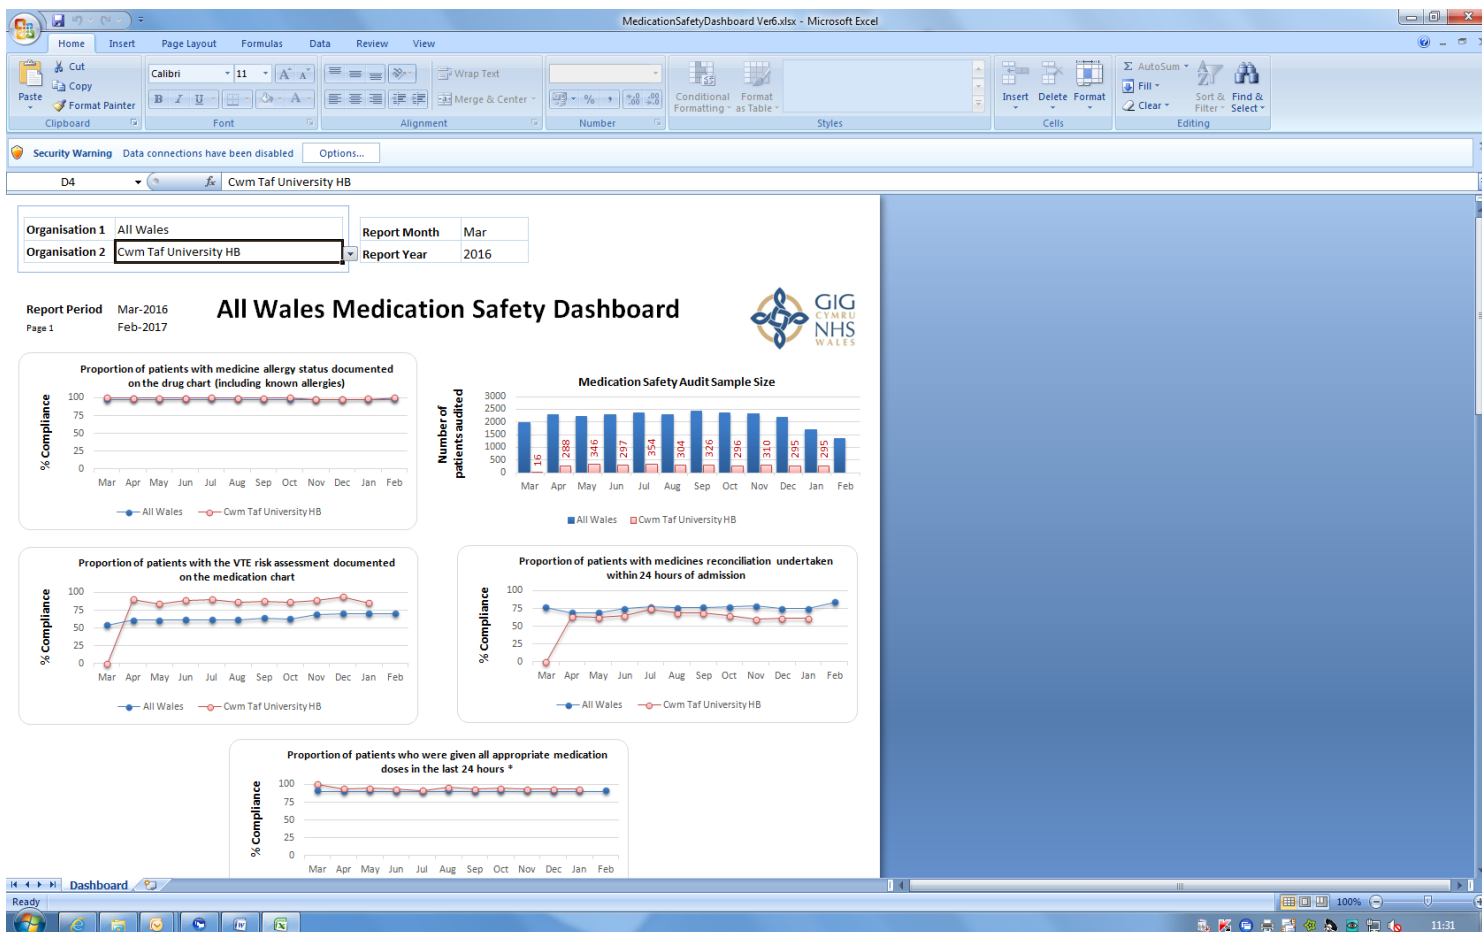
MedicationSafetyDashboard Ver6.xlsx - Microsoft Excel

Home Insert Page Layout Formulas Data Review View

Paste Cut Copy Format Painter Clipboard
Calibri 11 Font
Wrap Text Merge & Center Alignment
Number
Conditional Formatting Format as Table Styles
Insert Delete Format Cells
AutoSum Fill Clear Sort & Filter Find & Select Editing

Security Warning Data connections have been disabled Options...

D4 Cwm Taf University HB

| Organisation 1 | All Wales |
|---|---|
| Organisation 2 | Cwm Taf University HB |

| Report Month | Mar |
|---|---|
| Report Year | 2016 |

Report Period Mar-2016
Page 1 Feb-2017

All Wales Medication Safety Dashboard

GIG CYMRU NHS WALES

Proportion of patients with medicine allergy status documented on the drug chart (including known allergies)
% Compliance
100 75 50 25 0
Mar Apr May Jun Jul Aug Sep Oct Nov Dec Jan Feb
All Wales Cwm Taf University HB

Medication Safety Audit Sample Size
Number of patients audited
3000 2500 2000 1500 1000 500 0
16 288 346 297 354 304 326 296 310 295 295
Mar Apr May Jun Jul Aug Sep Oct Nov Dec Jan Feb
All Wales Cwm Taf University HB

Proportion of patients with the VTE risk assessment documented on the medication chart
% Compliance
100 75 50 25 0
Mar Apr May Jun Jul Aug Sep Oct Nov Dec Jan Feb
All Wales Cwm Taf University HB

Proportion of patients with medicines reconciliation undertaken within 24 hours of admission
% Compliance
100 75 50 25 0
Mar Apr May Jun Jul Aug Sep Oct Nov Dec Jan Feb
All Wales Cwm Taf University HB

Proportion of patients who were given all appropriate medication doses in the last 24 hours *
% Compliance
100 75 50 25 0
Mar Apr May Jun Jul Aug Sep Oct Nov Dec Jan Feb

Dashboard
Ready 100%
11:31